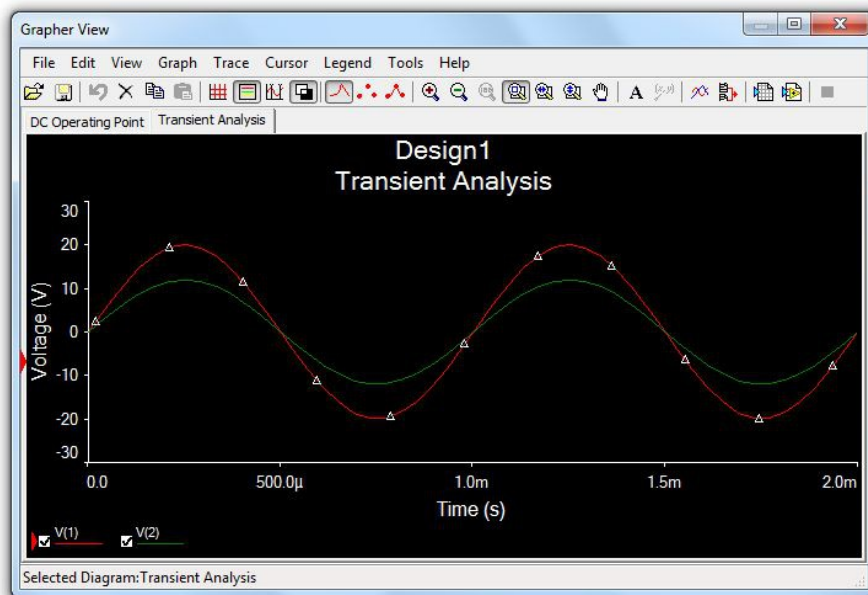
Grapher View

File Edit View Graph Trace Cursor Legend Tools Help

DC Operating Point | Transient Analysis

Design1
Transient Analysis

30
20
10
0
-10
-20
-30

Voltage (V)

0.0 500.0µ 1.0m 1.5m 2.0m

Time (s)

V(1) V(2)

Selected Diagram:Transient Analysis